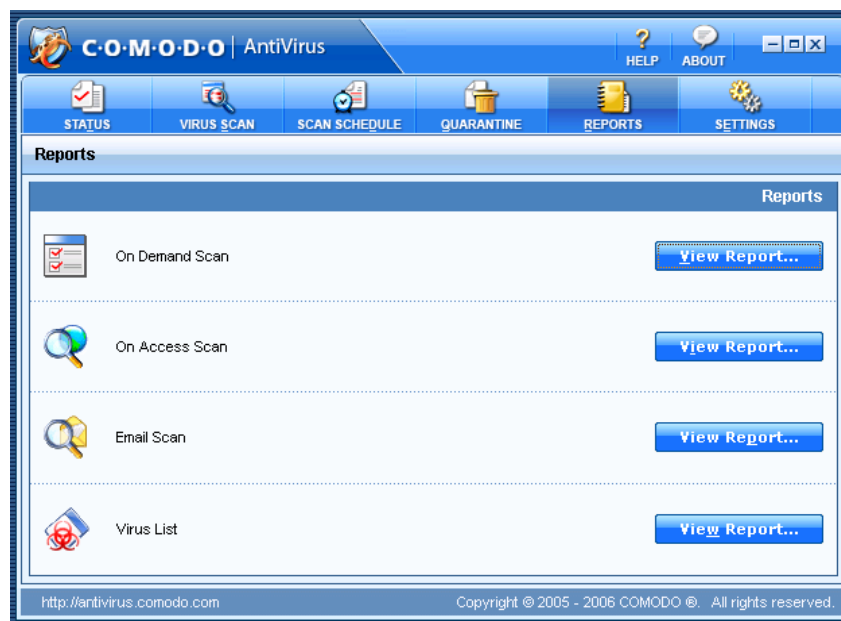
C·O·M·O·D·O | AntiVirus

HELP ABOUT

STATUS
VIRUS SCAN
SCAN SCHEDULE
QUARANTINE
REPORTS
SETTINGS

Reports

Reports

On Demand Scan
View Report...

On Access Scan
View Report...

Email Scan
View Report...

Virus List
View Report...

http://antivirus.comodo.com
Copyright © 2005 - 2006 COMODO ®. All rights reserved.